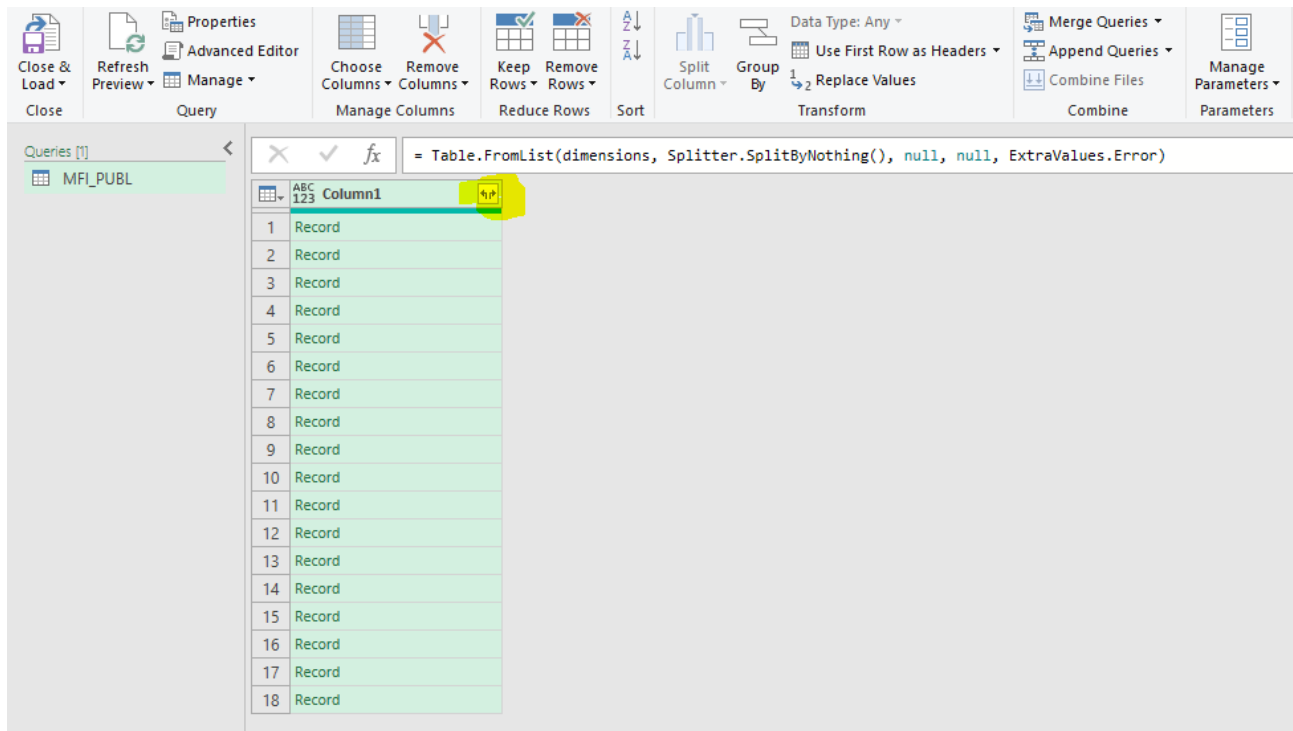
Close & Load ▾
Close

Refresh Preview ▾
Properties
Advanced Editor
Manage ▾
Query

Choose Columns ▾
Remove Columns ▾
Manage Columns

Keep Rows ▾
Remove Rows ▾
Reduce Rows

Sort

Split Column ▾
Group By
Data Type: Any ▾
Use First Row as Headers ▾
$^1_{\to 2}$ Replace Values
Transform

Merge Queries ▾
Append Queries ▾
Combine Files
Combine

Manage Parameters ▾
Parameters

Queries [1]
MFI_PUBL

= Table.FromList(dimensions, Splitter.SplitByNothing(), null, null, ExtraValues.Error)

| | ABC 123 Column1 |
|---|---|
| 1 | Record |
| 2 | Record |
| 3 | Record |
| 4 | Record |
| 5 | Record |
| 6 | Record |
| 7 | Record |
| 8 | Record |
| 9 | Record |
| 10 | Record |
| 11 | Record |
| 12 | Record |
| 13 | Record |
| 14 | Record |
| 15 | Record |
| 16 | Record |
| 17 | Record |
| 18 | Record |